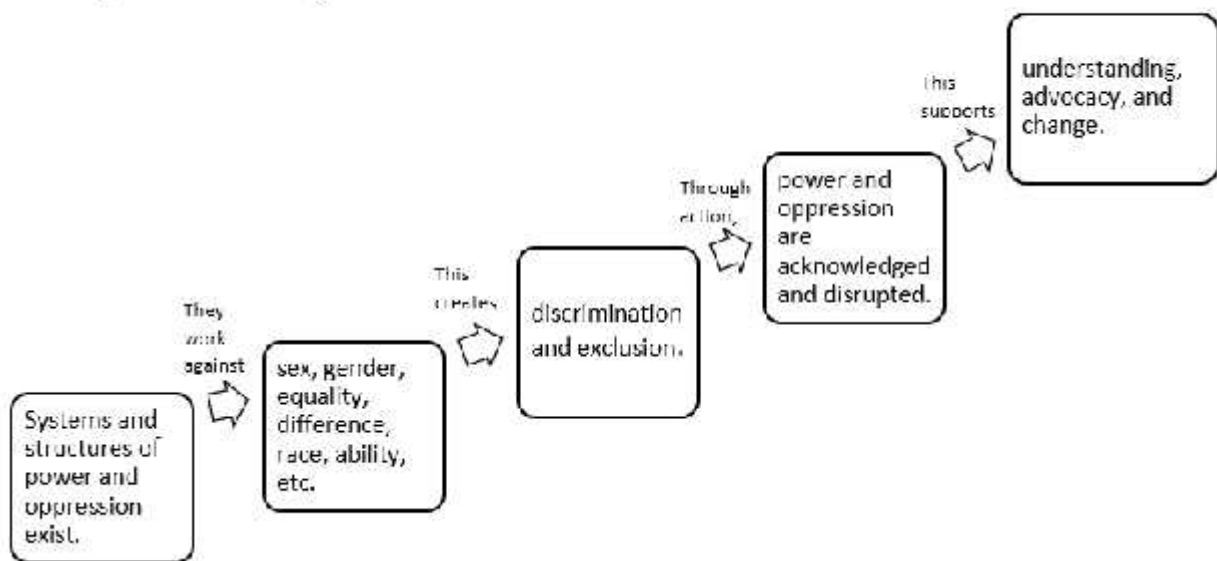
Systems and structures of power and oppression exist.

They work against

sex, gender, equality, difference, race, ability, etc.

This creates

discrimination and exclusion.

Through action,

power and oppression are acknowledged and disrupted.

This supports

understanding, advocacy, and change.